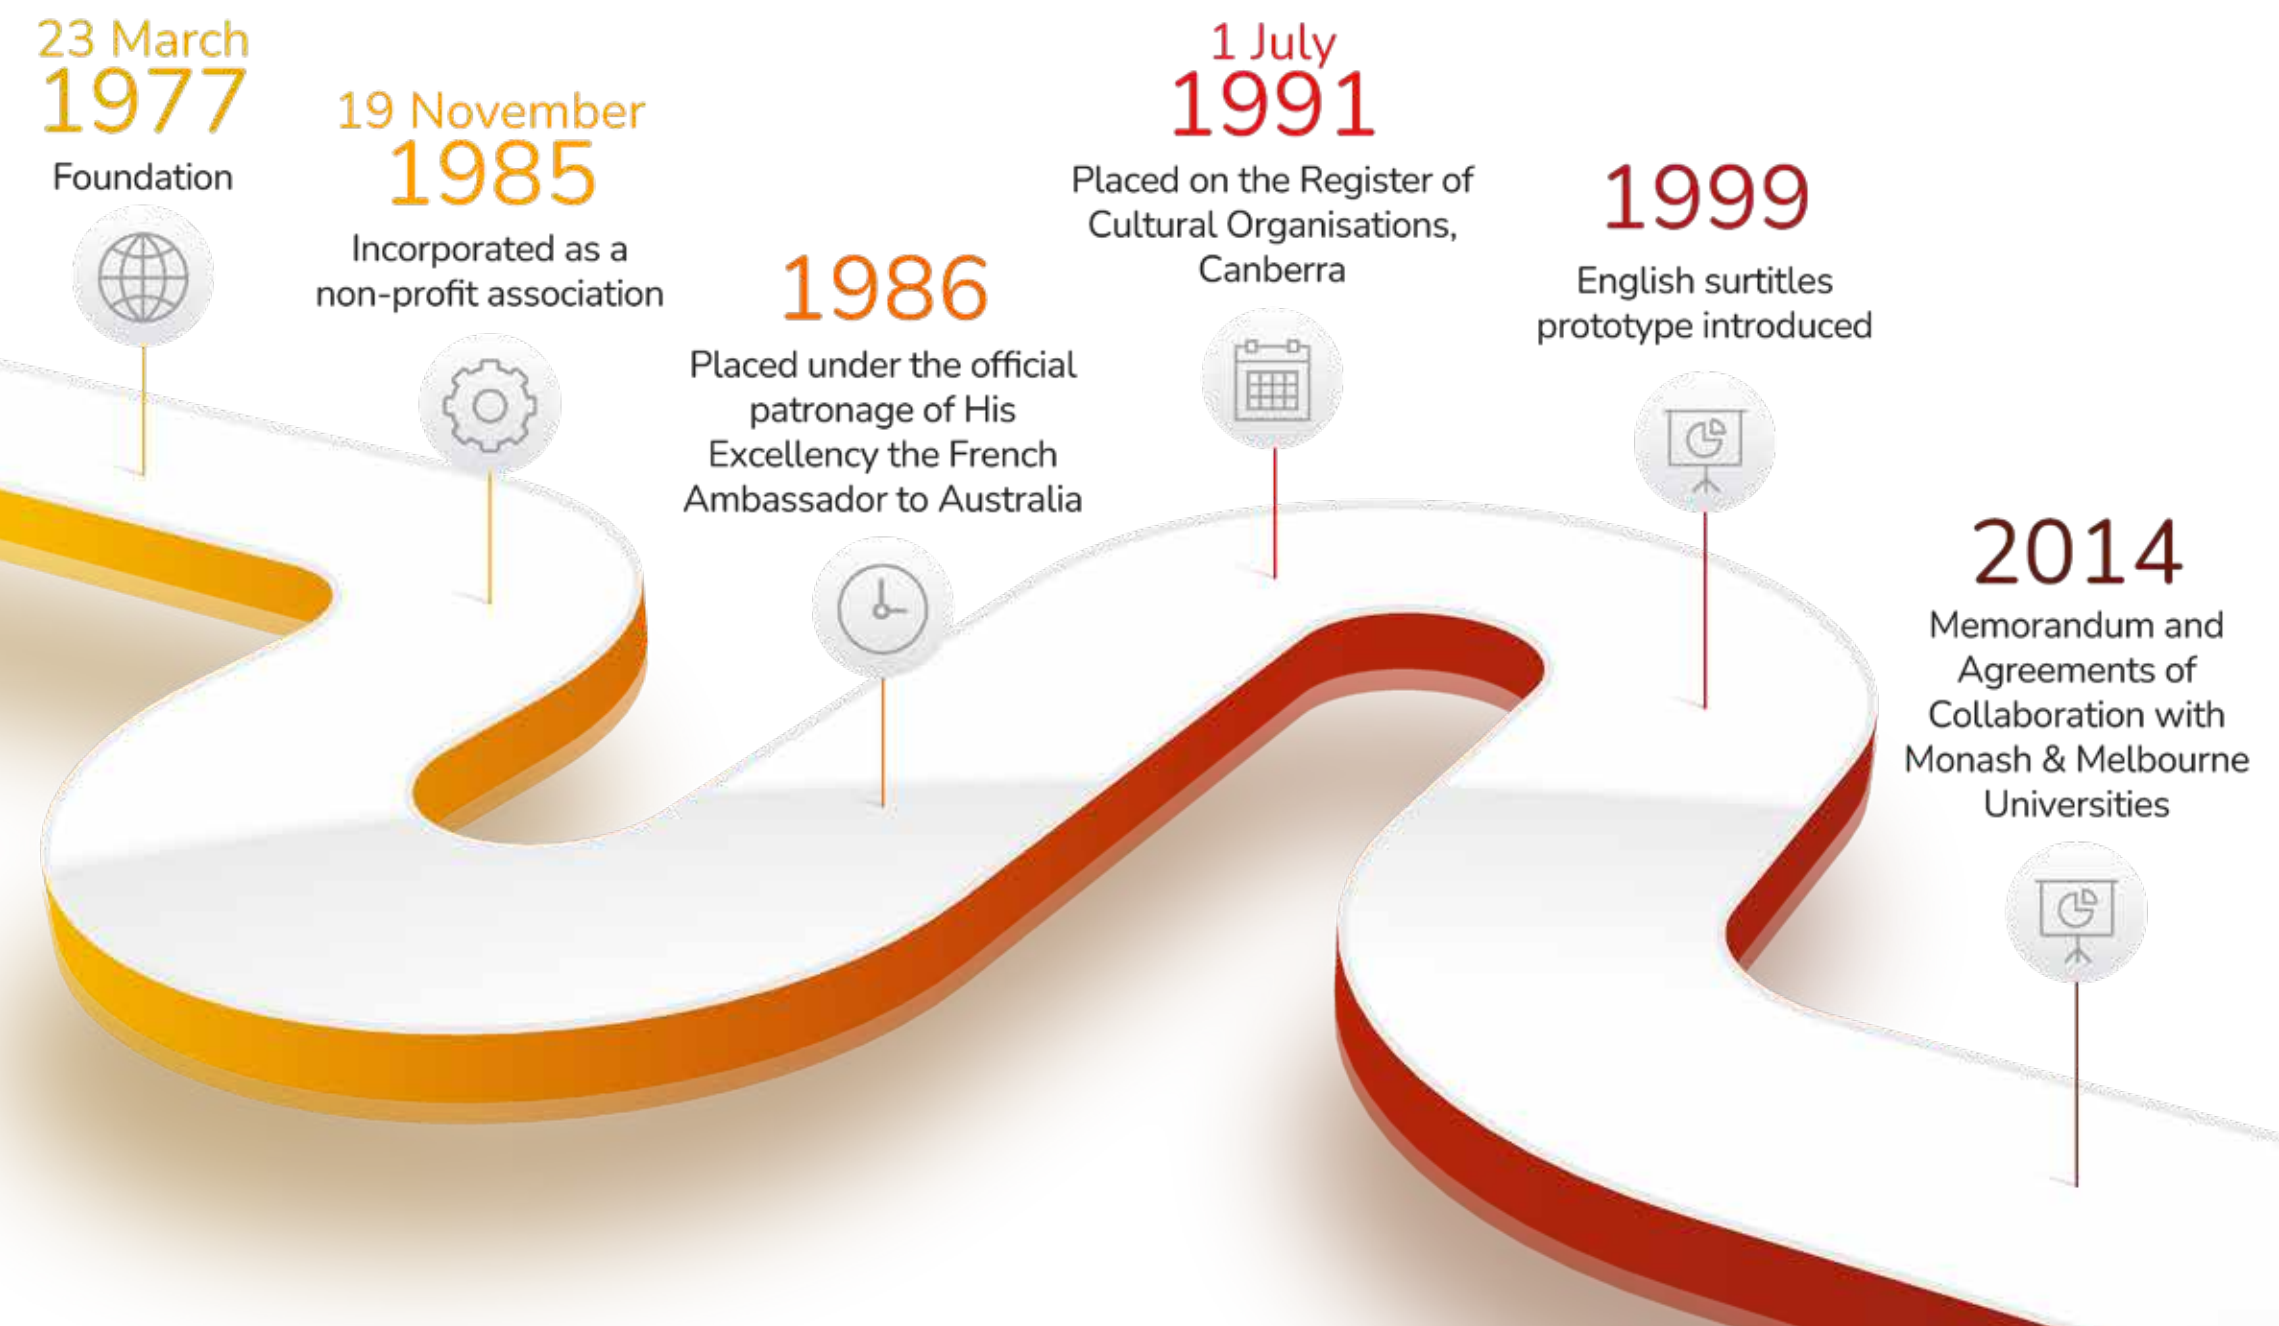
23 March
1977
Foundation

19 November
1985
Incorporated as a non-profit association

1986
Placed under the official patronage of His Excellency the French Ambassador to Australia

1 July
1991
Placed on the Register of Cultural Organisations, Canberra

1999
English surtitles prototype introduced

2014
Memorandum and Agreements of Collaboration with Monash & Melbourne Universities